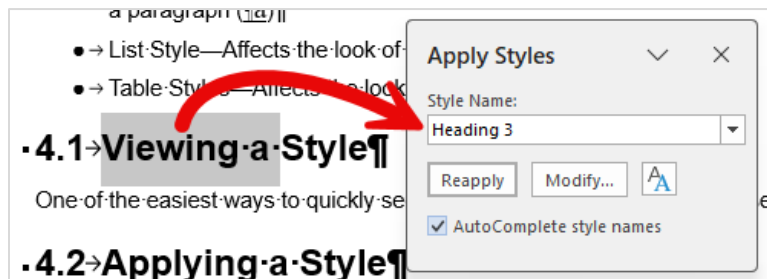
a·paragraph·(¶a)¶

●→List·Style—Affects·the·look·of·

●→Table·Styles—Affects·the·look

▪4.1→Viewing·a·Style¶

One·of·the·easiest·ways·to·quickly·se

▪4.2→Applying·a·Style¶

Apply Styles

Style Name:

Heading 3

Reapply

Modify...

AutoComplete style names